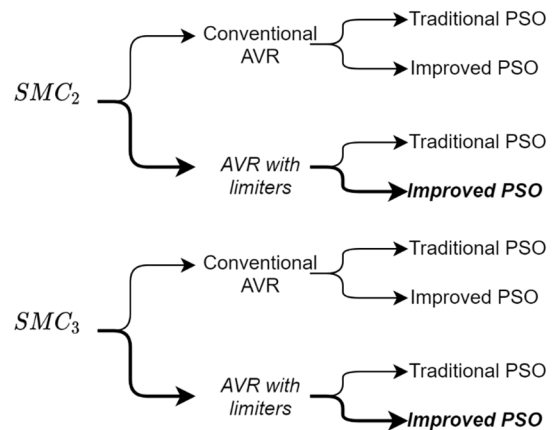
$SMC_2$

Conventional AVR

Traditional PSO

Improved PSO

AVR with limiters

Traditional PSO

Improved PSO

$SMC_3$

Conventional AVR

Traditional PSO

Improved PSO

AVR with limiters

Traditional PSO

Improved PSO